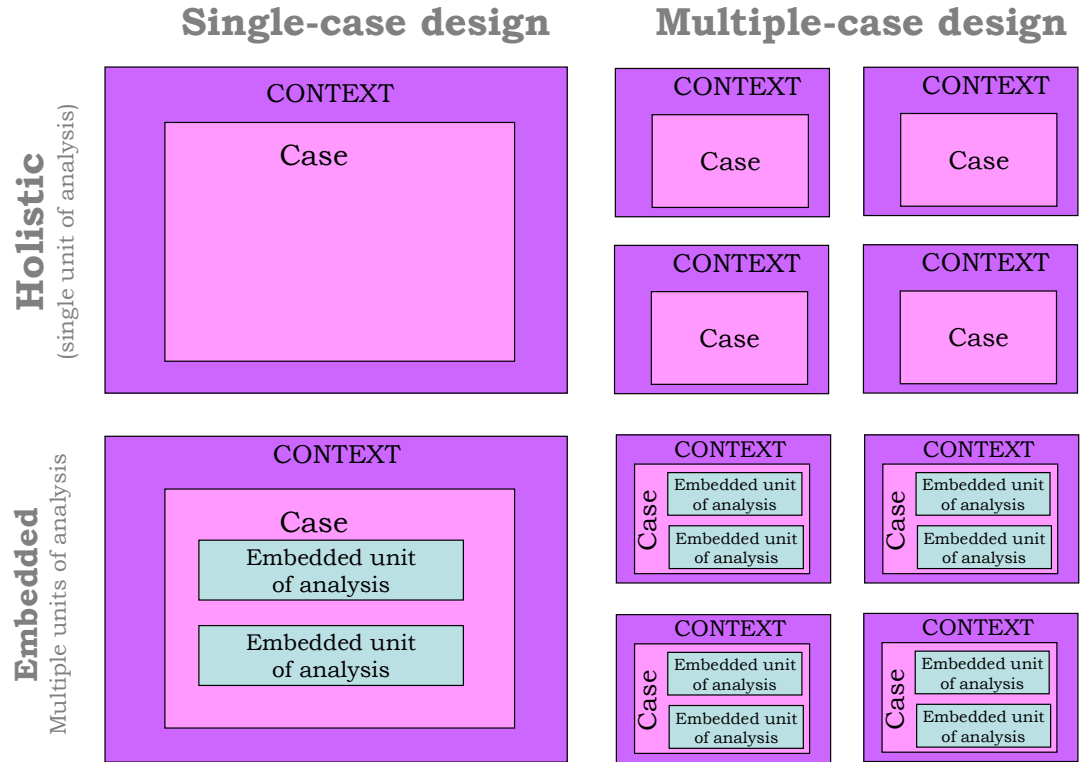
Single-case design

Multiple-case design

Holistic
(single unit of analysis)

CONTEXT
Case

CONTEXT
Case

CONTEXT
Case

CONTEXT
Case

CONTEXT
Case

Embedded
Multiple units of analysis

CONTEXT
Case
Embedded unit of analysis
Embedded unit of analysis

CONTEXT
Case
Embedded unit of analysis
Embedded unit of analysis

CONTEXT
Case
Embedded unit of analysis
Embedded unit of analysis

CONTEXT
Case
Embedded unit of analysis
Embedded unit of analysis

CONTEXT
Case
Embedded unit of analysis
Embedded unit of analysis